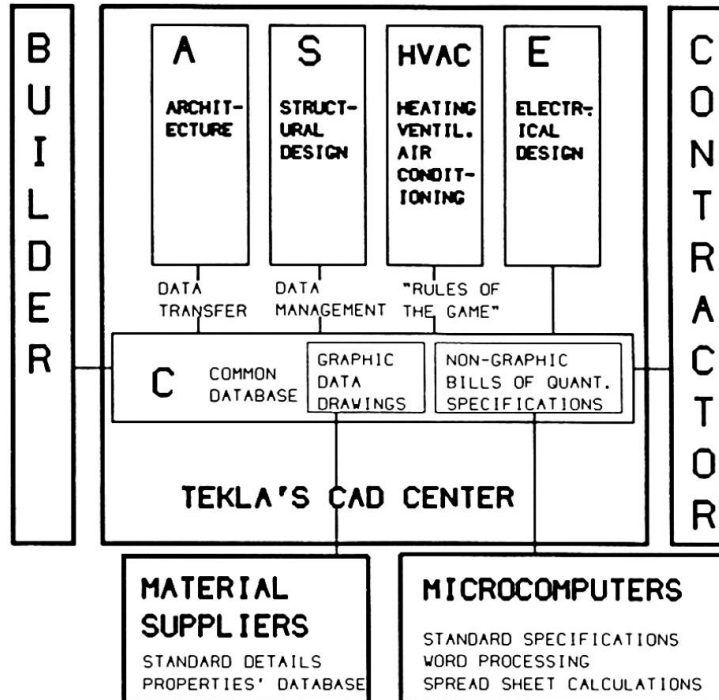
BUILDER

A
ARCHITECTURE

S
STRUCTURAL DESIGN

HVAC
HEATING VENTIL. AIR CONDITIONING

E
ELECTRICAL DESIGN

CONTRACTOR

DATA TRANSFER

DATA MANAGEMENT

"RULES OF THE GAME"

C COMMON DATABASE

GRAPHIC DATA DRAWINGS

NON-GRAPHIC BILLS OF QUANT. SPECIFICATIONS

TEKLA'S CAD CENTER

MATERIAL SUPPLIERS
STANDARD DETAILS
PROPERTIES' DATABASE

MICROCOMPUTERS
STANDARD SPECIFICATIONS
WORD PROCESSING
SPREAD SHEET CALCULATIONS